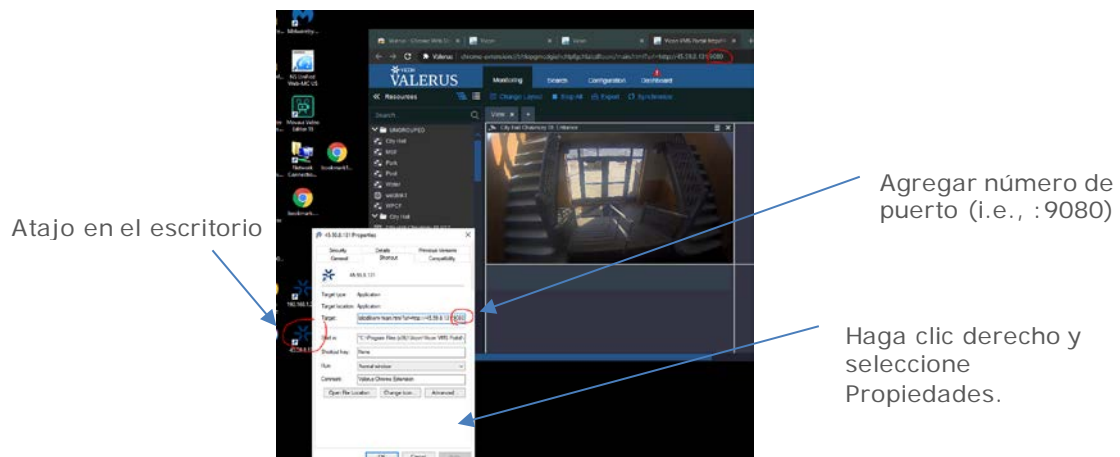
Atajo en el escritorio

Agregar número de puerto (i.e., :9080)

Haga clic derecho y seleccione Propiedades.

VALERUS

Monitoring

Search

Configuration

Dashboard

Resources

Search

UNGROUPED

City Hall

View

City Hall Chancery St Entrance

Properties

Security

Details

Previous Versions

General

Shortcut

Compatibility

Target type:

Application

Target location:

Application

Target:

Start in:

Shortcut key:

None

Run:

Normal window

Comment:

Valerus Chrome Extension

Open File Location

Change Icon...

Advanced...

OK

Cancel

Apply